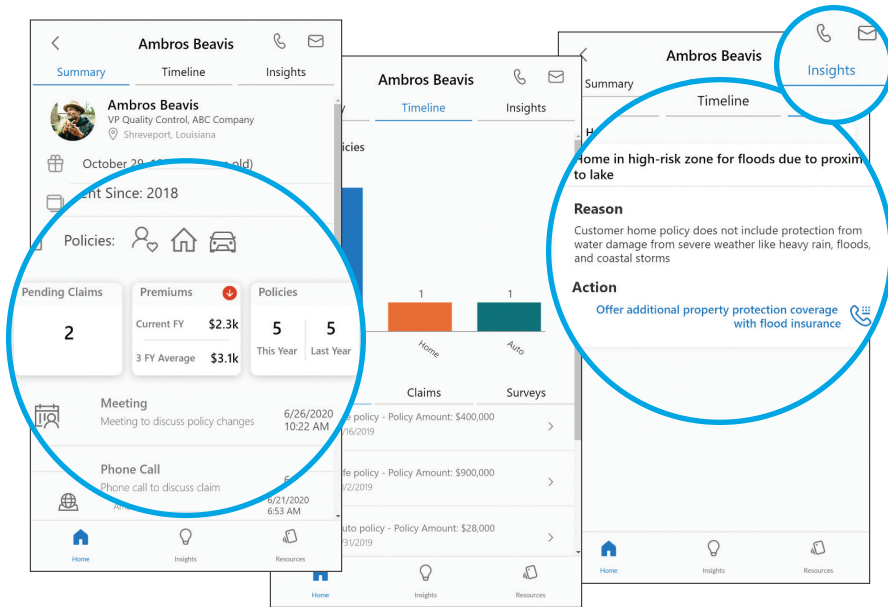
Ambros Beavis

Summary Timeline Insights

Ambros Beavis
VP Quality Control, ABC Company
Shreveport, Louisiana

October 29, 19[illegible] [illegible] old)

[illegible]ent Since: 2018

Policies:

Pending Claims
2

Premiums
Current FY $2.3k
3 FY Average $3.1k

Policies
5 This Year
5 Last Year

Meeting
Meeting to discuss policy changes
6/26/2020
10:22 AM

Phone Call
Phone call to discuss claim
6/21/2020
6:53 AM

Home Insights Resources

Ambros Beavis

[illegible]y Timeline Insights

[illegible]licies

1 1

Home Auto

Claims Surveys

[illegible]e policy - Policy Amount: $400,000
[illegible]/16/2019

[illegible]fe policy - Policy Amount: $900,000
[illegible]/2/2019

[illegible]uto policy - Policy Amount: $28,000
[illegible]/31/2019

Home Insights Resources

Ambros Beavis

Summary Timeline Insights

Home in high-risk zone for floods due to proxim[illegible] to lake

Reason
Customer home policy does not include protection from water damage from severe weather like heavy rain, floods, and coastal storms

Action
Offer additional property protection coverage with flood insurance

Home Insights Resources